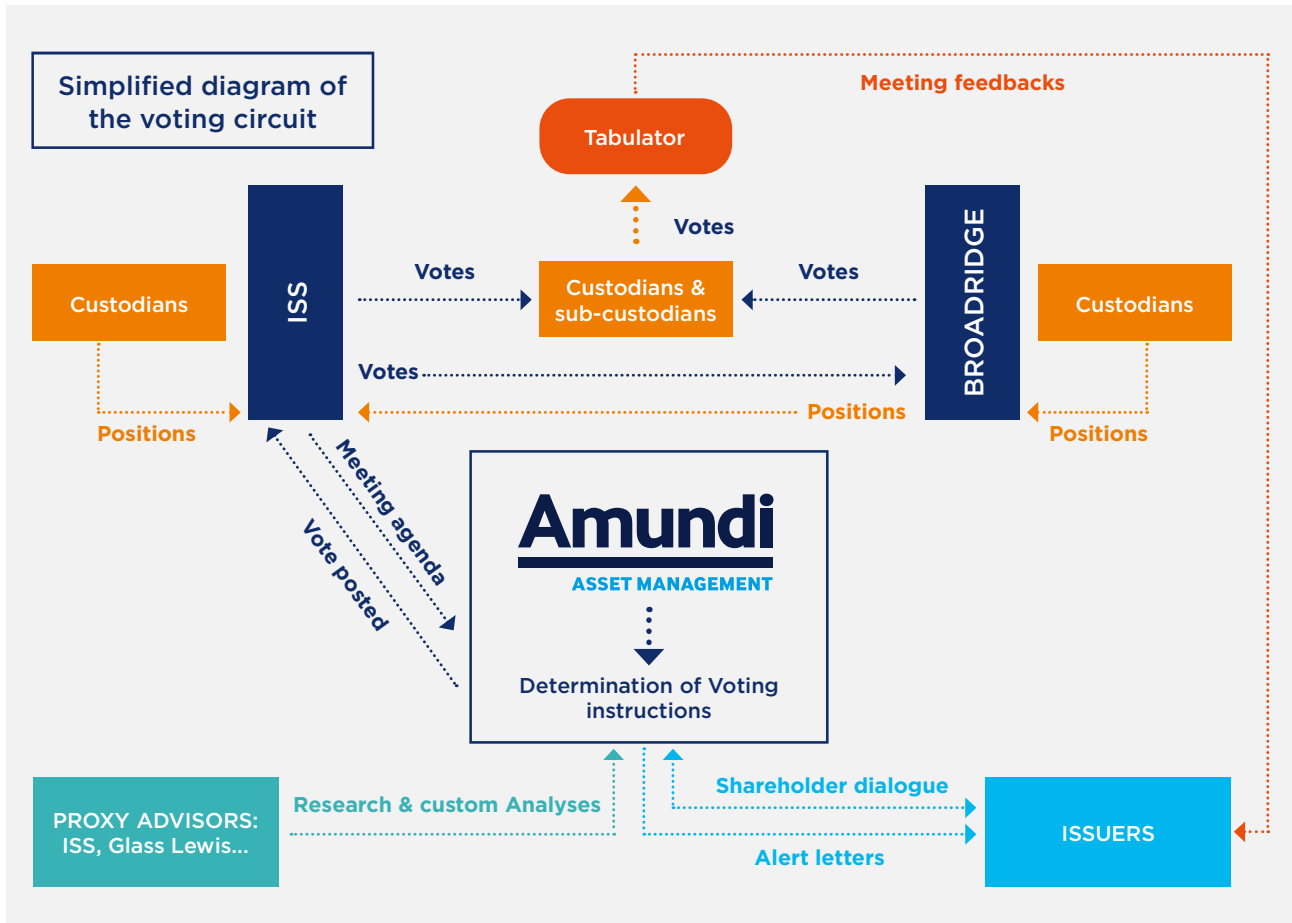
Simplified diagram of the voting circuit

Meeting feedbacks

Tabulator

Votes

Custodians

ISS

Votes

Custodians & sub-custodians

Votes

BROADRIDGE

Custodians

Votes

Positions

Positions

Positions

Meeting agenda

Vote posted

Amundi
ASSET MANAGEMENT

Determination of Voting instructions

PROXY ADVISORS: ISS, Glass Lewis...

Research & custom Analyses

Shareholder dialogue

Alert letters

ISSUERS